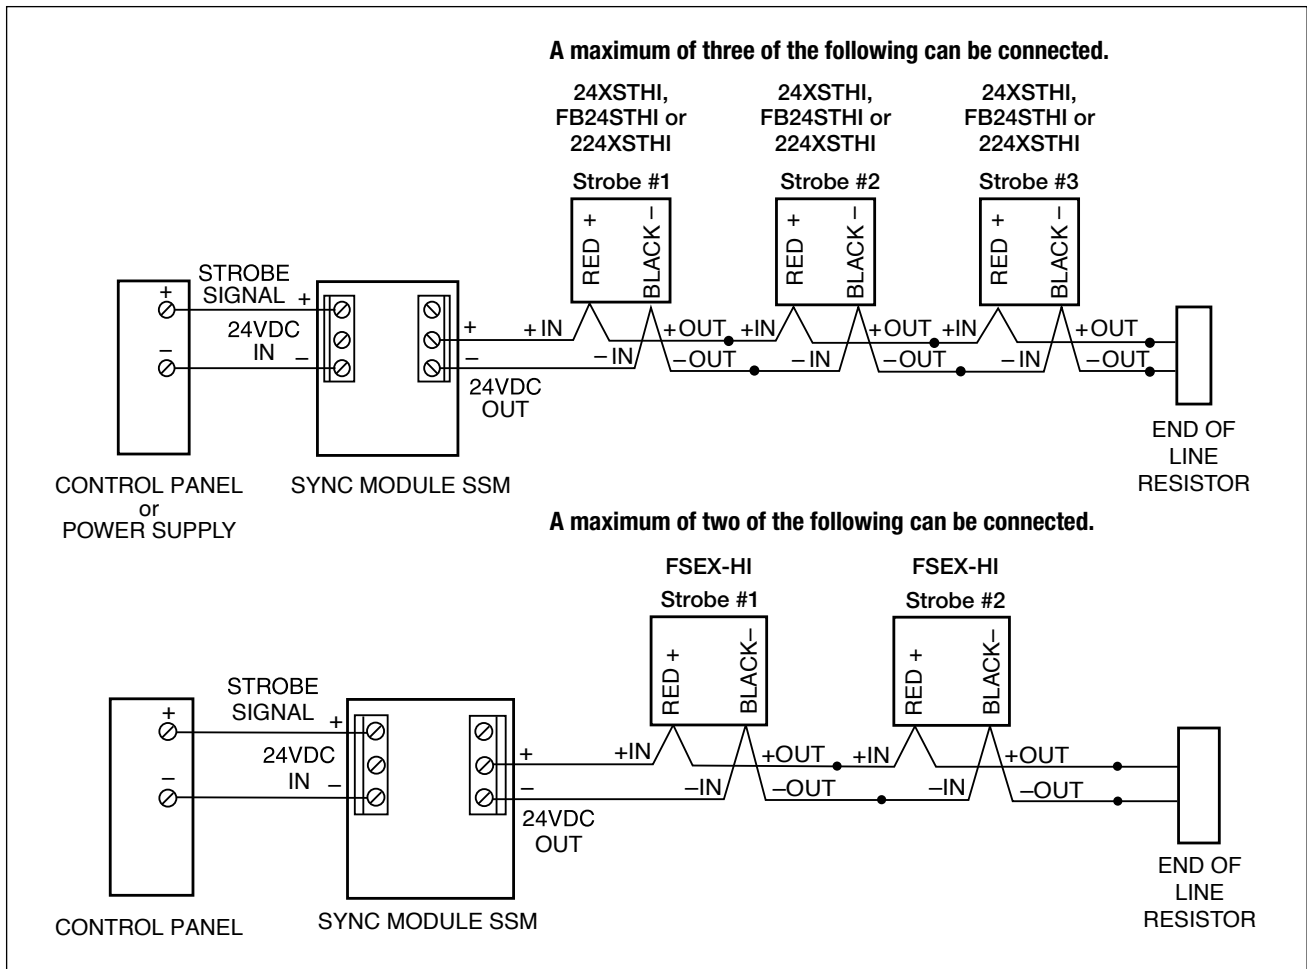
A maximum of three of the following can be connected.

24XSTHI, FB24STHI or 224XSTHI

Strobe #1

RED +

BLACK –

24XSTHI, FB24STHI or 224XSTHI

Strobe #2

RED +

BLACK –

24XSTHI, FB24STHI or 224XSTHI

Strobe #3

RED +

BLACK –

+

–

STROBE SIGNAL +

24VDC IN –

+

–

24VDC OUT

+IN

–IN

+OUT

–OUT

+IN

–IN

+OUT

–OUT

+IN

–IN

+OUT

–OUT

CONTROL PANEL or POWER SUPPLY

SYNC MODULE SSM

END OF LINE RESISTOR

A maximum of two of the following can be connected.

FSEX-HI

Strobe #1

RED +

BLACK–

FSEX-HI

Strobe #2

RED +

BLACK–

+

–

STROBE SIGNAL +

24VDC IN –

+

–

24VDC OUT

+IN

–IN

+OUT

–OUT

+IN

–IN

+OUT

–OUT

CONTROL PANEL

SYNC MODULE SSM

END OF LINE RESISTOR